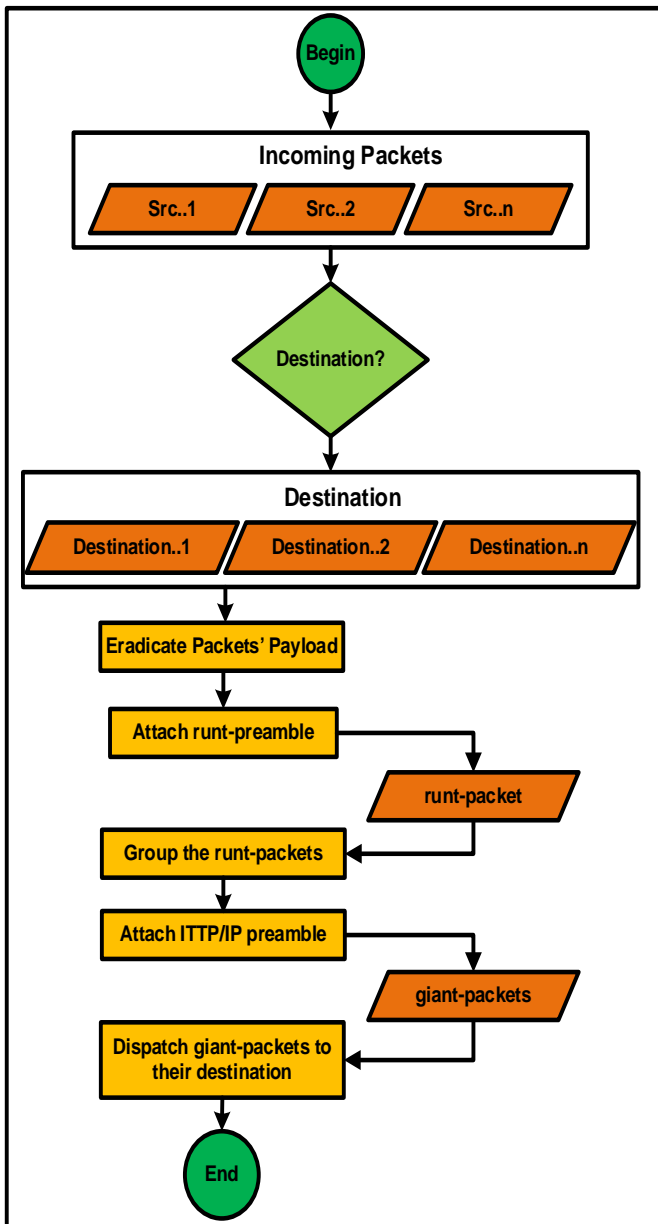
Begin

Incoming Packets

Src..1

Src..2

Src..n

Destination?

Destination

Destination..1

Destination..2

Destination..n

Eradicate Packets' Payload

Attach runt-preamble

runt-packet

Group the runt-packets

Attach ITTP/IP preamble

giant-packets

Dispatch giant-packets to their destination

End